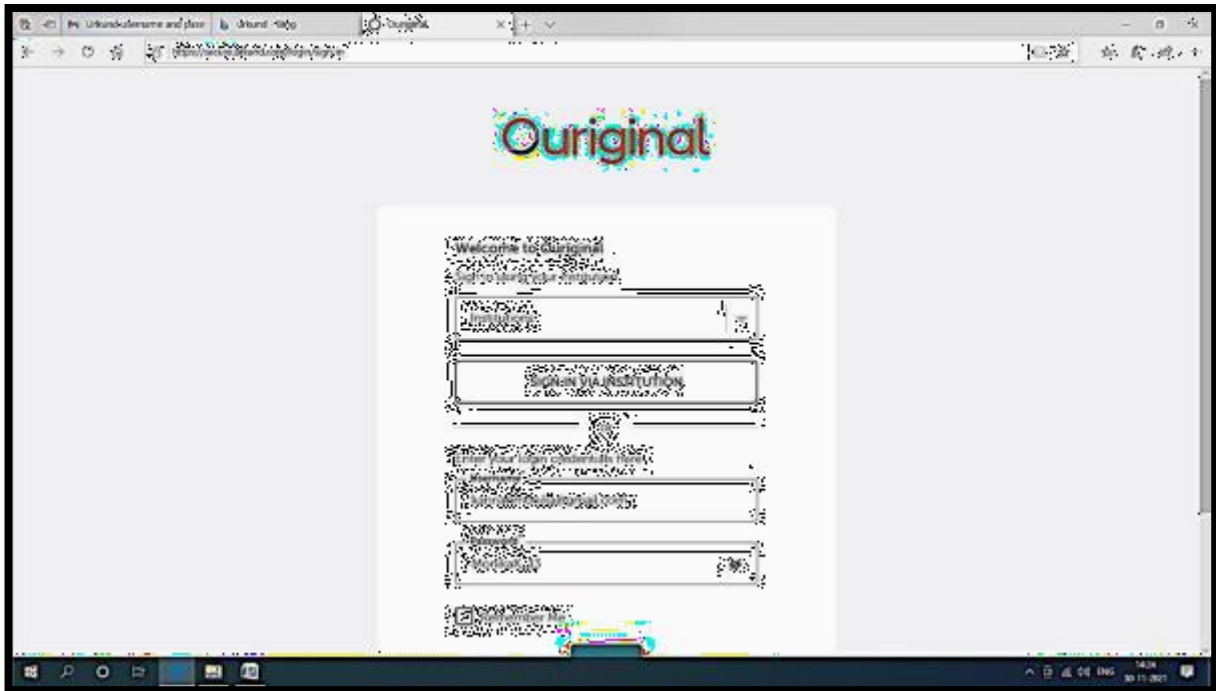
Urkund username and pass | Ouriginal

Ouriginal

Welcome to Ouriginal

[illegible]

Institution

SIGN IN VIA INSTITUTION

Or

Enter your login credentials here

Username

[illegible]

Password

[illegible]

Remember Me

ENG
30-11-2021